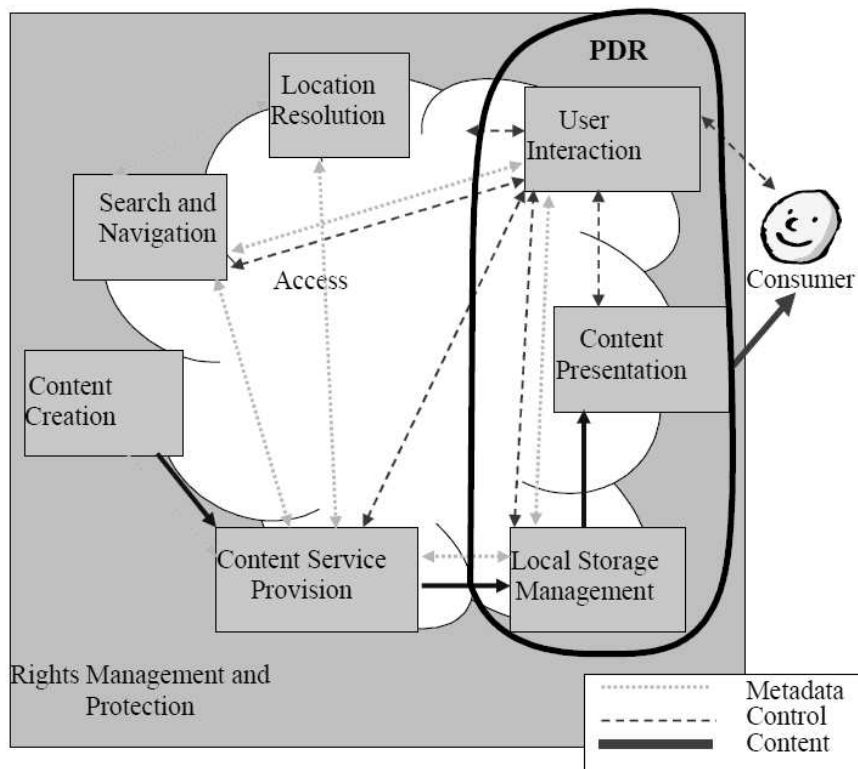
PDR

Location Resolution

User Interaction

Search and Navigation

Access

Consumer

Content Presentation

Content Creation

Content Service Provision

Local Storage Management

Rights Management and Protection

Metadata
Control
Content